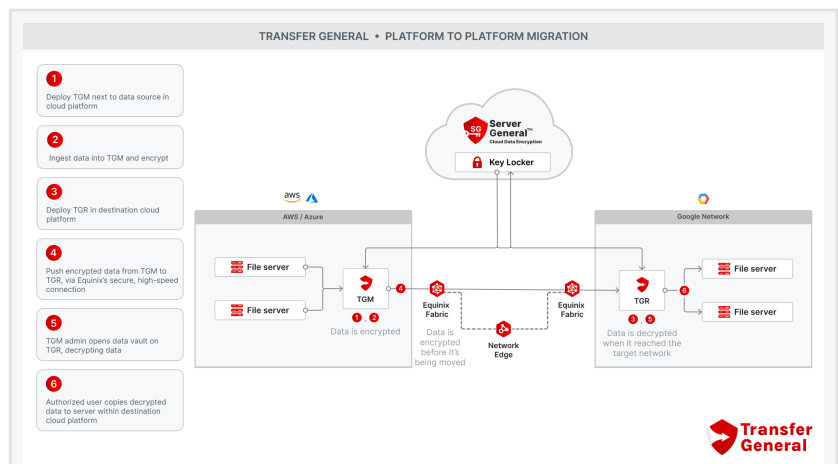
TRANSFER GENERAL • PLATFORM TO PLATFORM MIGRATION

1
Deploy TGM next to data source in cloud platform

2
Ingest data into TGM and encrypt

3
Deploy TGR in destination cloud platform

4
Push encrypted data from TGM to TGR, via Equinix's secure, high-speed connection

5
TGM admin opens data vault on TGR, decrypting data

6
Authorized user copies decrypted data to server within destination cloud platform

SG Server General™ Cloud Data Encryption

Key Locker

aws

AWS / Azure

File server

File server

TGM

1 2

4

Data is encrypted

Equinix Fabric

Data is encrypted before it's being moved

Network Edge

Equinix Fabric

Google Network

TGR

3 5

6

Data is decrypted when it reached the target network

File server

File server

Transfer General